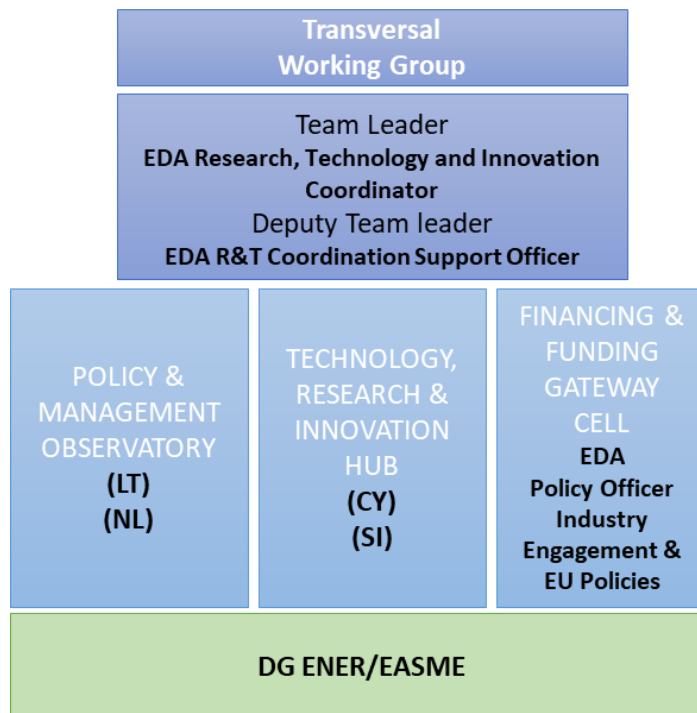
Transversal Working Group

Team Leader
EDA Research, Technology and Innovation Coordinator
Deputy Team leader
EDA R&T Coordination Support Officer

POLICY & MANAGEMENT OBSERVATORY
(LT)
(NL)

TECHNOLOGY, RESEARCH & INNOVATION HUB
(CY)
(SI)

FINANCING & FUNDING GATEWAY CELL
EDA
Policy Officer
Industry
Engagement &
EU Policies

DG ENER/EASME